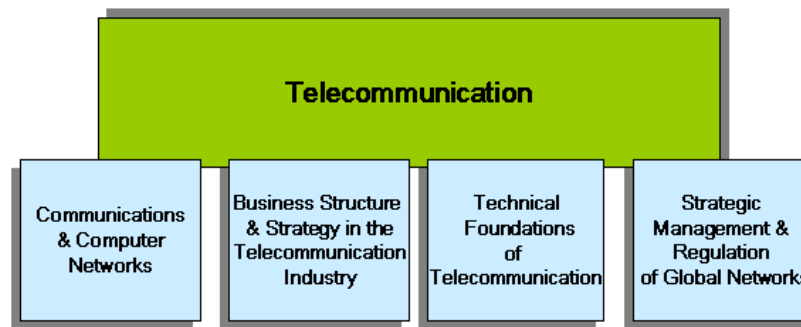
Telecommunication

Communications & Computer Networks

Business Structure & Strategy in the Telecommunication Industry

Technical Foundations of Telecommunication

Strategic Management & Regulation of Global Networks